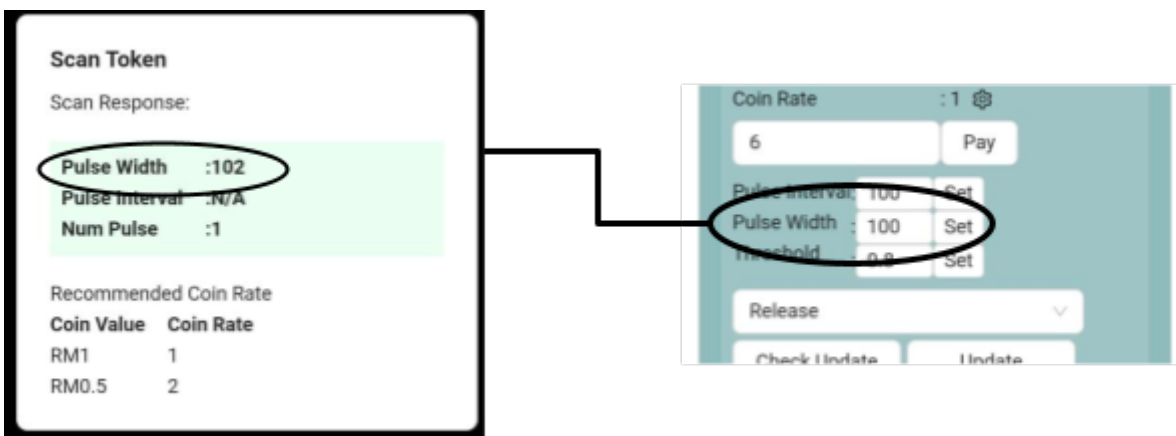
Scan Token

Scan Response:

Pulse Width :102
Pulse Interval :N/A
Num Pulse :1

Recommended Coin Rate

| Coin Value | Coin Rate |
|---|---|
| RM1 | 1 |
| RM0.5 | 2 |

Coin Rate :1

6 Pay

Pulse Interval: 100 Set
Pulse Width : 100 Set
Threshold : 0.8 Set

Release

Check Update Update